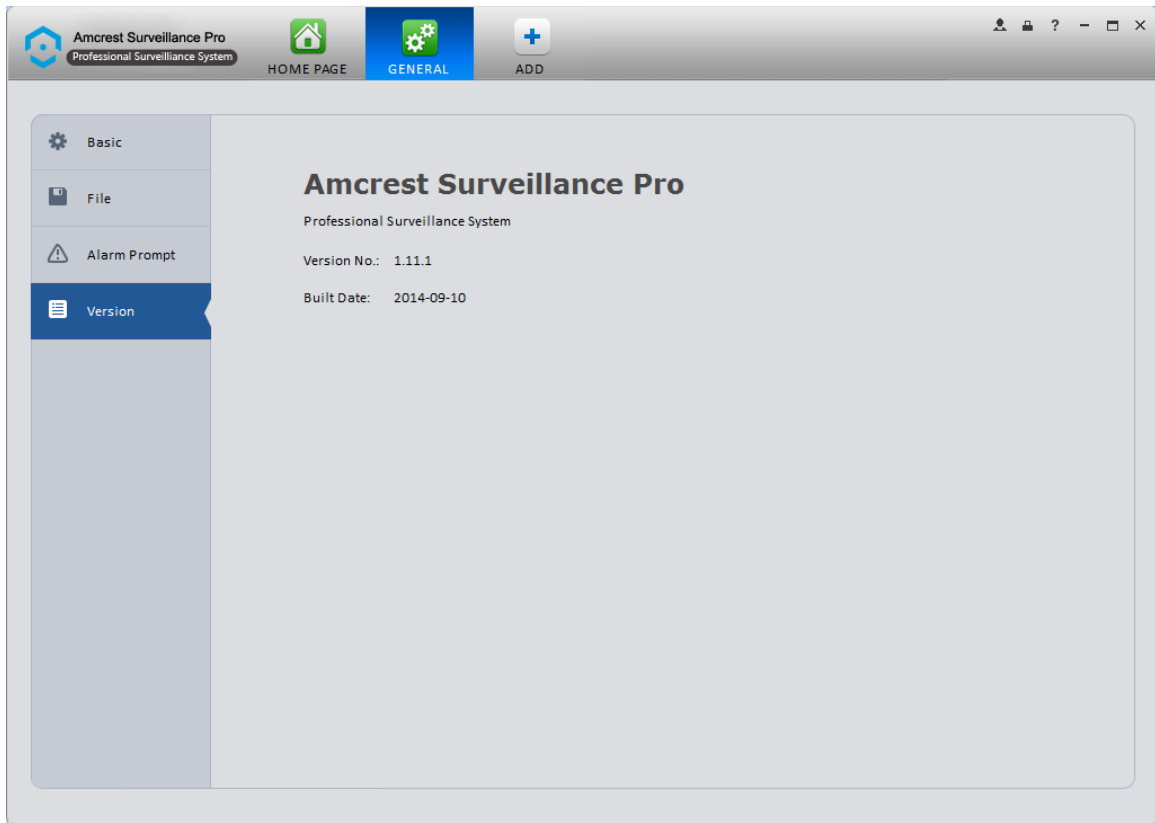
Amcrest Surveillance Pro
Professional Surveillance System

HOME PAGE
GENERAL
ADD

? – ×

Basic
File
Alarm Prompt
Version

Amcrest Surveillance Pro
Professional Surveillance System

Version No.: 1.11.1

Built Date: 2014-09-10